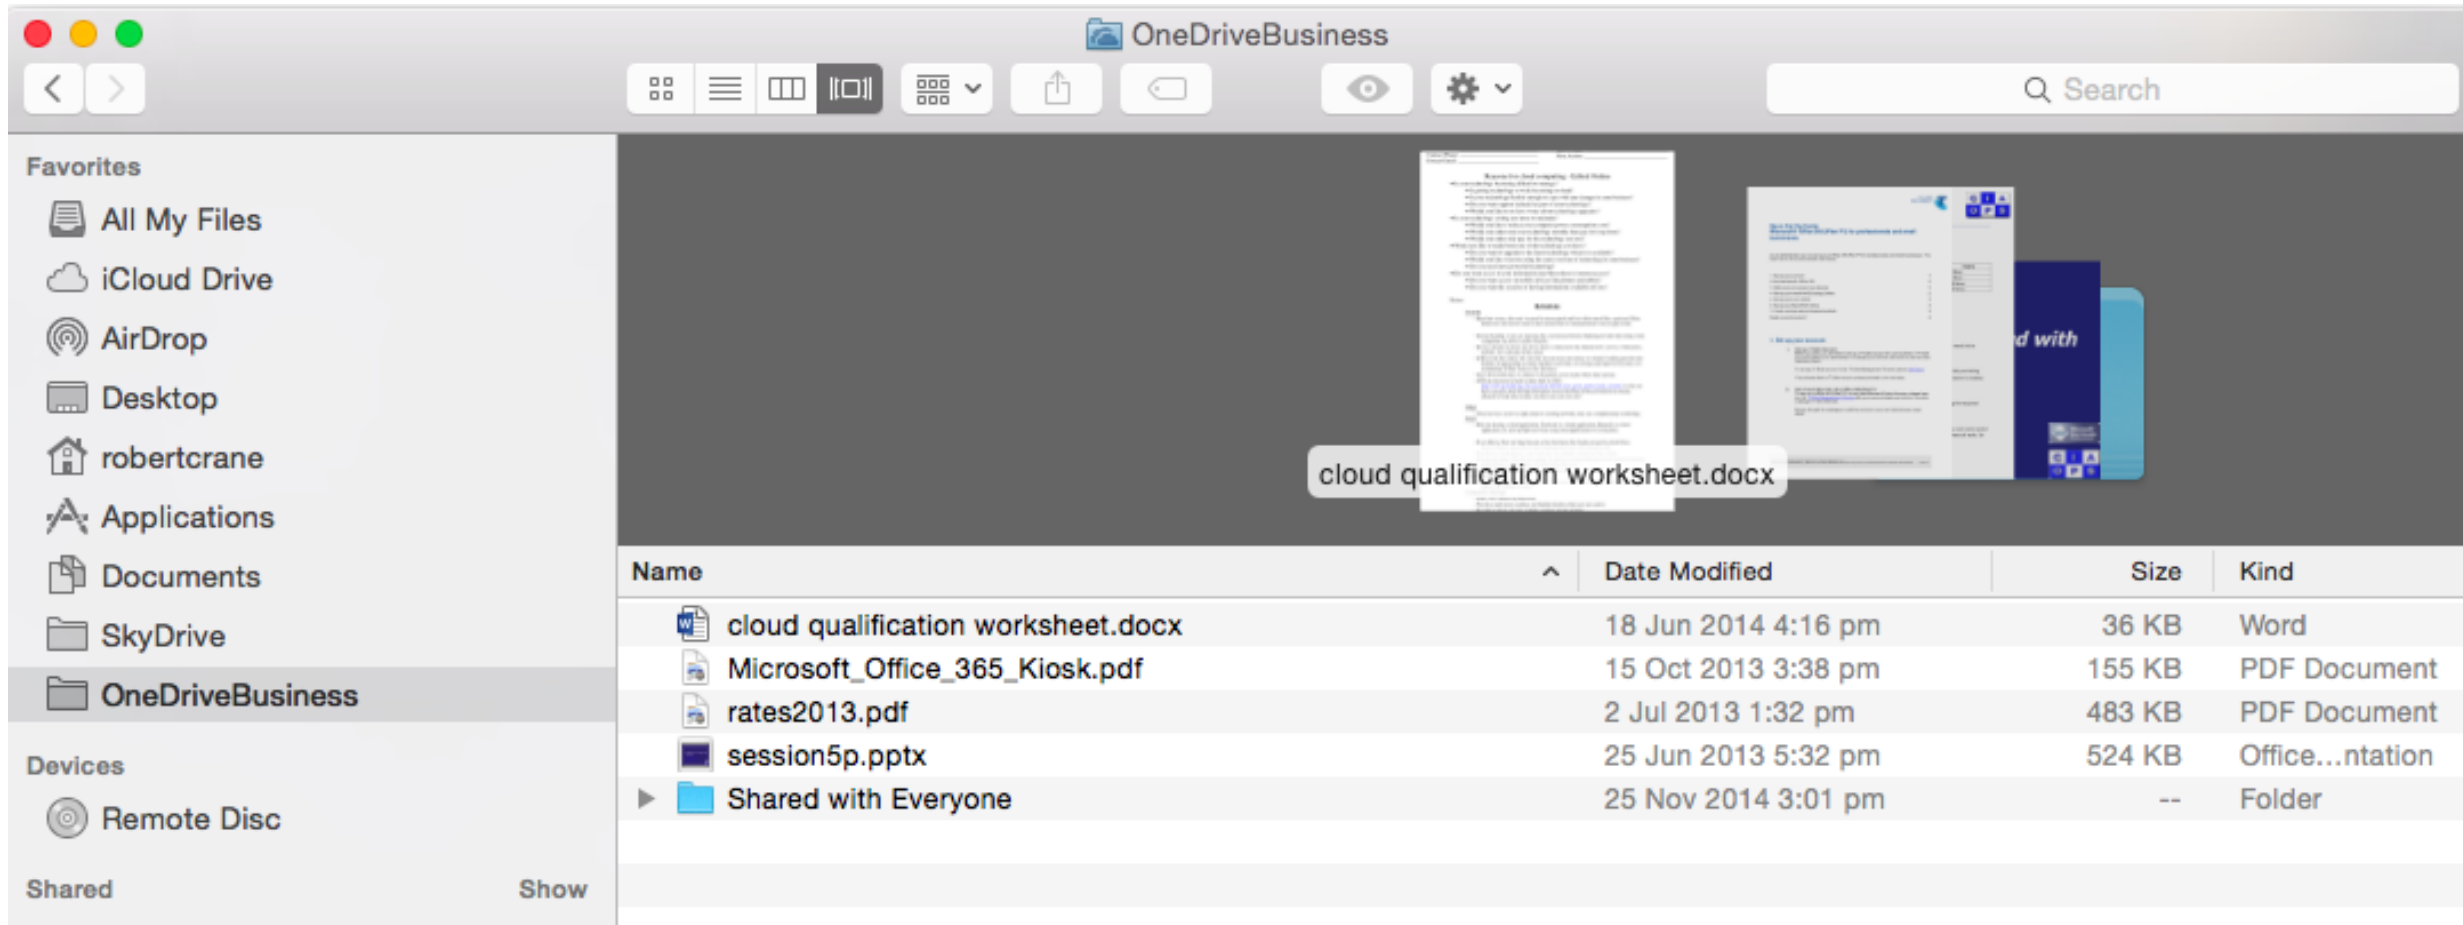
OneDriveBusiness

Search

Favorites
All My Files
iCloud Drive
AirDrop
Desktop
robertcrane
Applications
Documents
SkyDrive
OneDriveBusiness

Devices
Remote Disc

Shared Show

d with

cloud qualification worksheet.docx

| Name | Date Modified | Size | Kind |
|---|---|---|---|
| cloud qualification worksheet.docx | 18 Jun 2014 4:16 pm | 36 KB | Word |
| Microsoft_Office_365_Kiosk.pdf | 15 Oct 2013 3:38 pm | 155 KB | PDF Document |
| rates2013.pdf | 2 Jul 2013 1:32 pm | 483 KB | PDF Document |
| session5p.pptx | 25 Jun 2013 5:32 pm | 524 KB | Office...ntation |
| Shared with Everyone | 25 Nov 2014 3:01 pm | -- | Folder |